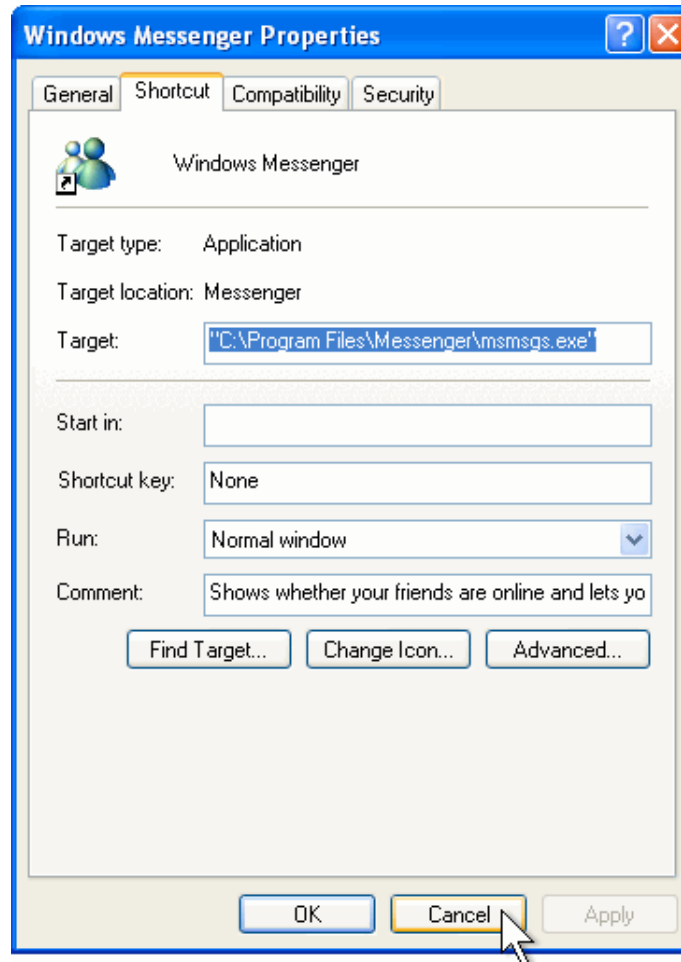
Windows Messenger Properties

?

General | Shortcut | Compatibility | Security

Windows Messenger

Target type: Application

Target location: Messenger

Target: "C:\Program Files\Messenger\msmsgs.exe"

Start in:

Shortcut key: None

Run: Normal window

Comment: Shows whether your friends are online and lets yo

Find Target... | Change Icon... | Advanced...

OK | Cancel | Apply